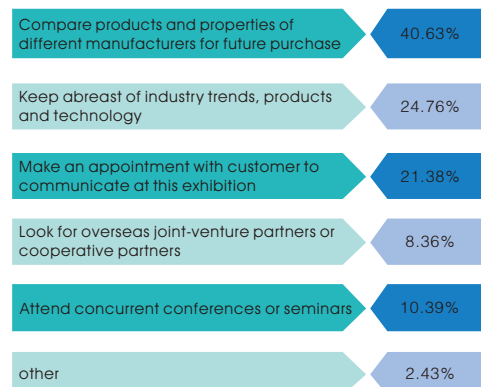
Compare products and properties of different manufacturers for future purchase
40.63%

Keep abreast of industry trends, products and technology
24.76%

Make an appointment with customer to communicate at this exhibition
21.38%

Look for overseas joint-venture partners or cooperative partners
8.36%

Attend concurrent conferences or seminars
10.39%

other
2.43%